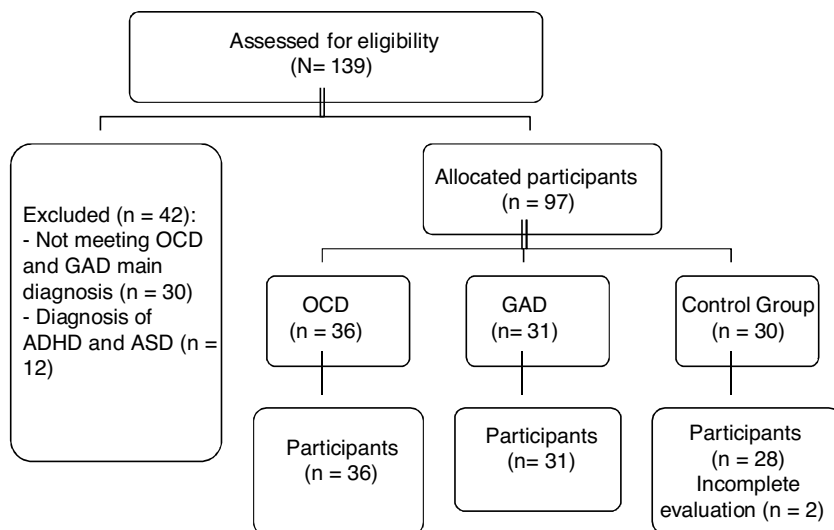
Assessed for eligibility
(N= 139)

Excluded (n = 42):
- Not meeting OCD and GAD main diagnosis (n = 30)
- Diagnosis of ADHD and ASD (n = 12)

Allocated participants
(n = 97)

OCD
(n = 36)

GAD
(n= 31)

Control Group
(n = 30)

Participants
(n = 36)

Participants
(n= 31)

Participants
(n = 28)
Incomplete evaluation (n = 2)